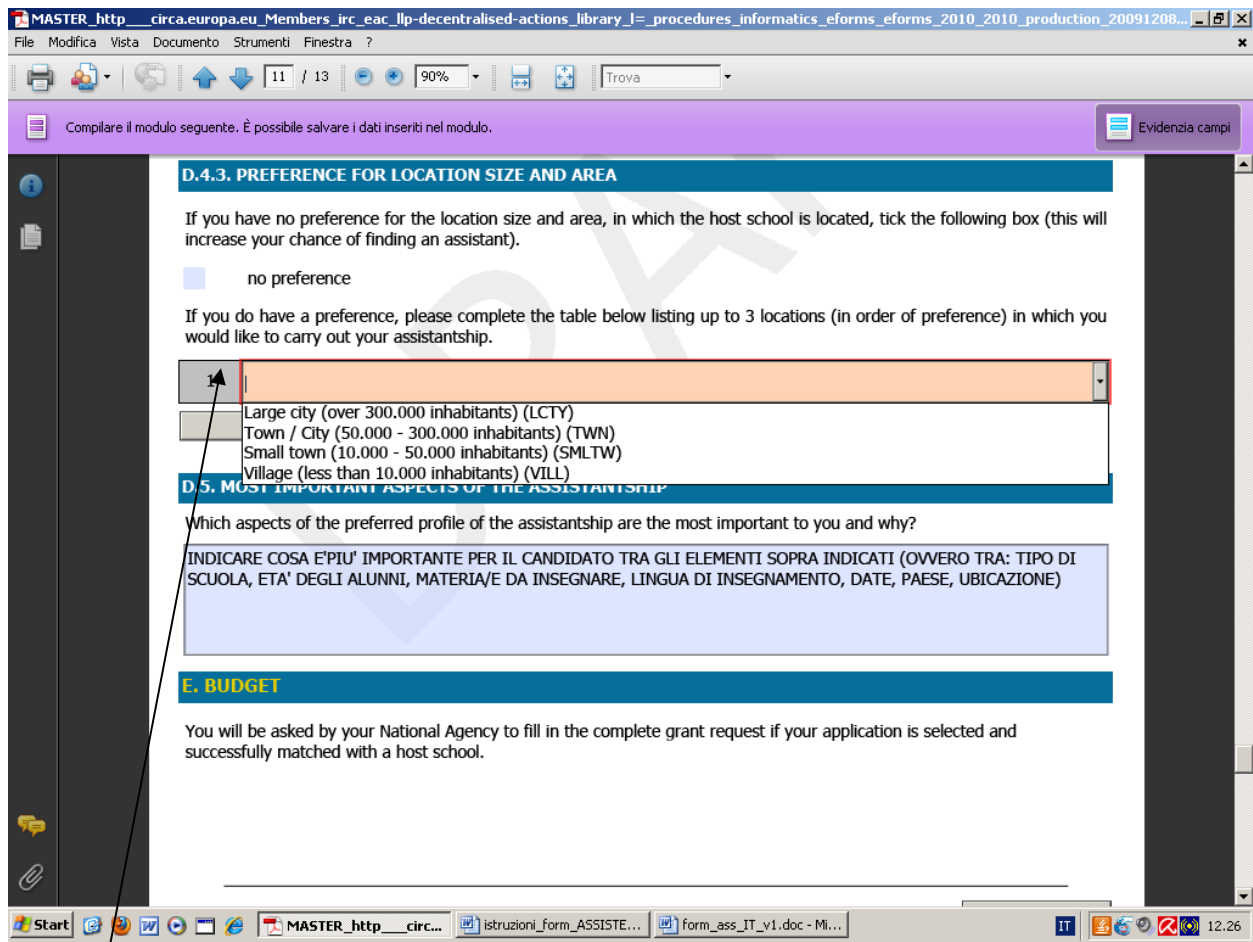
MASTER_http___circa.europa.eu_Members_irc_eac_llp-decentralised-actions_library_l=_procedures_informatics_eforms_eforms_2010_2010_production_20091208...

File Modifica Vista Documento Strumenti Finestra ?

11 / 13 90% Trova

Compilare il modulo seguente. È possibile salvare i dati inseriti nel modulo.

Evidenzia campi

D.4.3. PREFERENCE FOR LOCATION SIZE AND AREA

If you have no preference for the location size and area, in which the host school is located, tick the following box (this will increase your chance of finding an assistant).

no preference

If you do have a preference, please complete the table below listing up to 3 locations (in order of preference) in which you would like to carry out your assistantship.

1

Large city (over 300.000 inhabitants) (LCTY)
Town / City (50.000 - 300.000 inhabitants) (TWN)
Small town (10.000 - 50.000 inhabitants) (SMLTW)
Village (less than 10.000 inhabitants) (VILL)

D.5. MOST IMPORTANT ASPECTS OF THE ASSISTANTSHIP

Which aspects of the preferred profile of the assistantship are the most important to you and why?

INDICARE COSA E'PIU' IMPORTANTE PER IL CANDIDATO TRA GLI ELEMENTI SOPRA INDICATI (OVVERO TRA: TIPO DI SCUOLA, ETA' DEGLI ALUNNI, MATERIA/E DA INSEGNARE, LINGUA DI INSEGNAMENTO, DATE, PAESE, UBICAZIONE)

E. BUDGET

You will be asked by your National Agency to fill in the complete grant request if your application is selected and successfully matched with a host school.

Start MASTER_http___circ... istruzioni_form_ASSISTE... form_ass_IT_v1.doc - Mi... IT 12.26